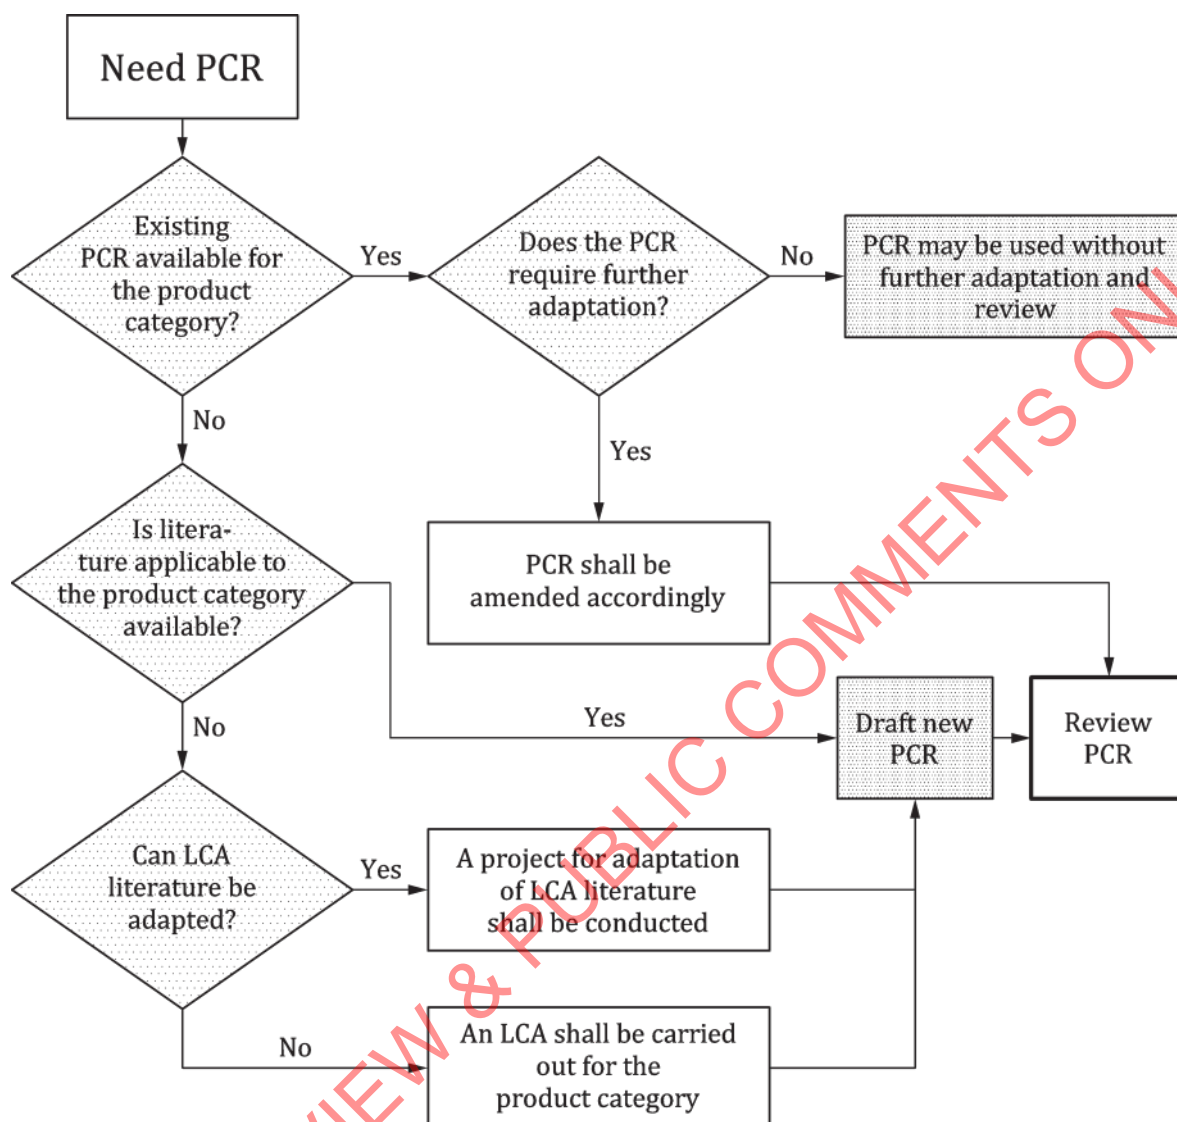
Need PCR

Existing PCR available for the product category?

Yes

Does the PCR require further adaptation?

No

PCR may be used without further adaptation and review

No

Yes

Is literature applicable to the product category available?

PCR shall be amended accordingly

Yes

No

Draft new PCR

Review PCR

Can LCA literature be adapted?

Yes

A project for adaptation of LCA literature shall be conducted

No

An LCA shall be carried out for the product category

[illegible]IEW & PUBLIC COMMENTS ON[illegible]